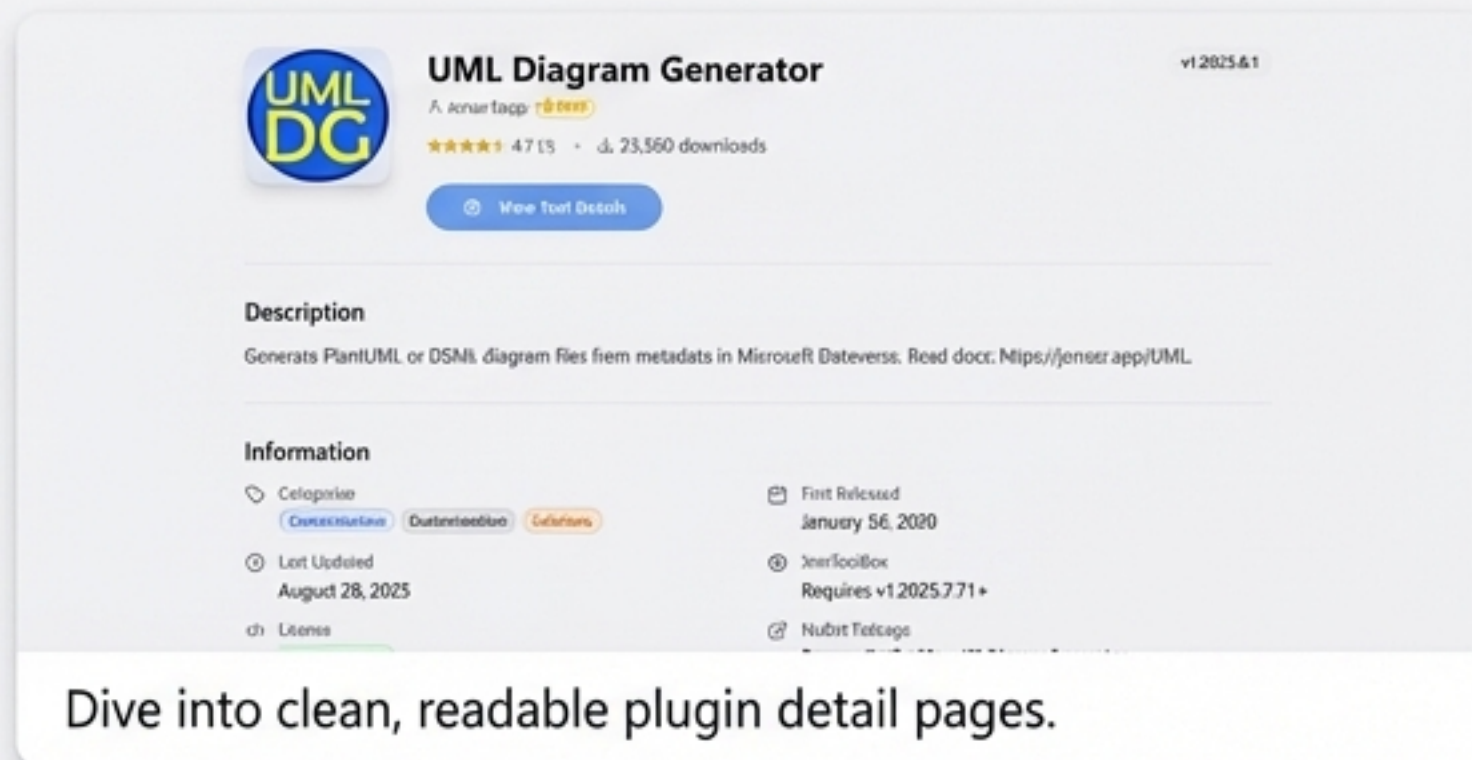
UML DG

UML Diagram Generator

v1.2025.8.1

A jonar tapp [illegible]

★★★★ 4.7 (5 · 23,560 downloads

View Tool Details

Description

Generats PlantUML or DSML diagram files fiem metadats in Microsoft Dateverse. Read docs: Mtps://jonesr.app/UML

Information

Celeprise

Conneciuelaus Dateinestion Celsfians

First Released

January 56, 2020

Lart Updated

August 28, 2025

XrmToolBox

Requires v1.2025.7.71+

Licens

Nubit Fatcage

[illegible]

Dive into clean, readable plugin detail pages.